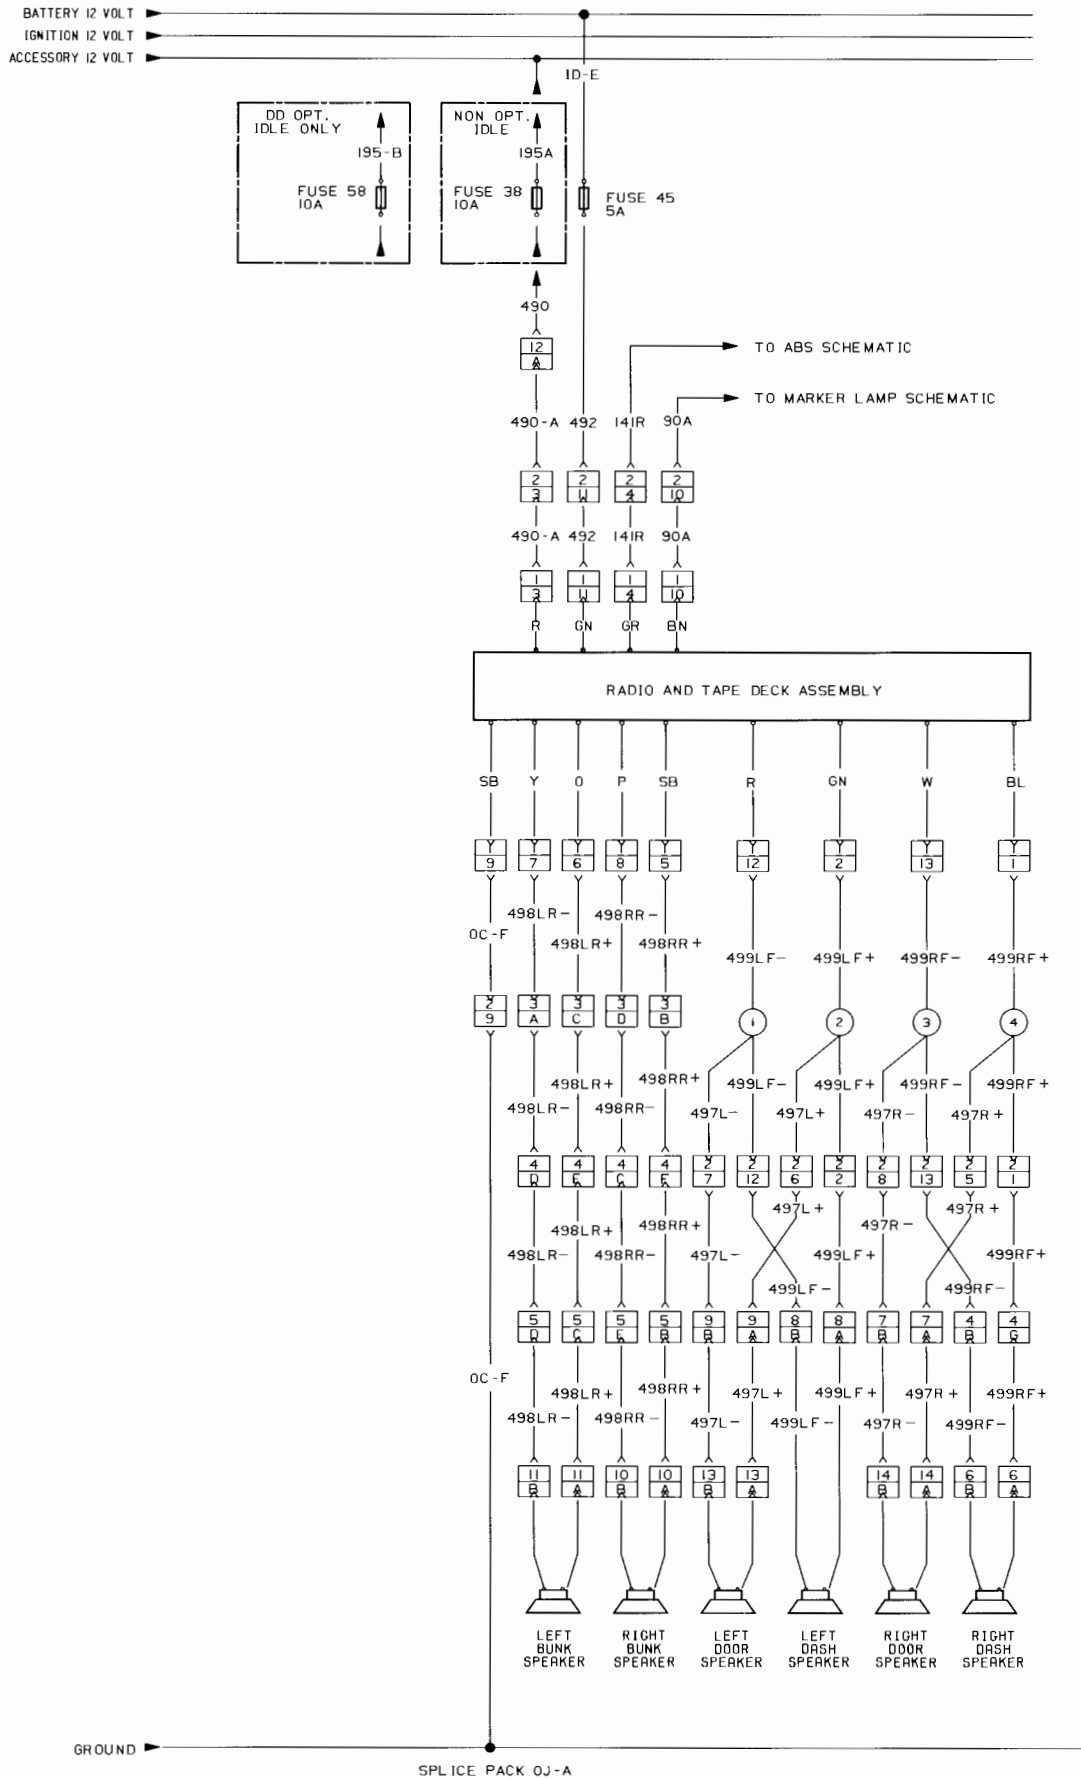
BATTERY 12 VOLT
IGNITION 12 VOLT
ACCESSORY 12 VOLT

ID-E

DD OPT. IDLE ONLY
195-B
FUSE 58 10A

NON OPT. IDLE
195A
FUSE 38 10A

FUSE 45 5A

490
12 A

TO ABS SCHEMATIC
TO MARKER LAMP SCHEMATIC

490-A 492 141R 90A
2 3 | 2 W | 2 4 | 2 10
490-A 492 141R 90A
1 3 | 1 W | 1 4 | 1 10
R GN GR BN

RADIO AND TAPE DECK ASSEMBLY

SB Y O P SB R GN W BL
Y 9 | Y 7 | Y 6 | Y 8 | Y 5 | Y 12 | Y 2 | Y 13 | Y 1

OC-F
498LR- 498LR+ 498RR- 498RR+
499LF- 499LF+ 499RF- 499RF+

2 9 | 3 A | 3 C | 3 D | 3 B
1 2 3 4

498LR+ 498RR+ 499LF- 499LF+ 499RF- 499RF+
498LR- 498RR- 497L- 497L+ 497R- 497R+

4 D | 4 E | 4 C | 4 F | 2 7 | 2 12 | 2 6 | 2 2 | 2 8 | 2 13 | 2 5 | 2 1

497L+ 497R+
498LR+ 498RR+ 497R-
498LR- 498RR- 497L- 499LF+ 499RF+
499LF- 499RF-

5 D | 5 C | 5 E | 5 B | 9 B | 9 A | 8 B | 8 A | 7 B | 7 A | 4 B | 4 G

OC-F
498LR+ 498RR+ 497L+ 499LF+ 497R+ 499RF+
498LR- 498RR- 497L- 499LF- 497R- 499RF-

11 B | 11 A | 10 B | 10 A | 13 B | 13 A | 14 B | 14 A | 6 B | 6 A

LEFT BUNK SPEAKER
RIGHT BUNK SPEAKER
LEFT DOOR SPEAKER
LEFT DASH SPEAKER
RIGHT DOOR SPEAKER
RIGHT DASH SPEAKER

GROUND
SPLICE PACK OJ-A